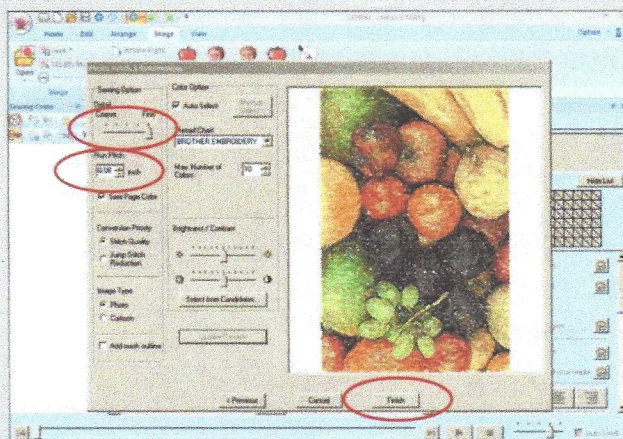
Home Edit Arrange Image View

Options

Open

Image

Sewing Order

Sewing Option

Detail

Coarse Fine

Run Pitch

0.08 inch

Use Page Color

Conversion Priority

Stitch Quality

Jump Stitch Reduction

Image Type

Photo

Cartoon

Add mesh outline

Color Option

Auto Select

Thread Chart

BROTHER EMBROIDERY

Max Number of Colors

10

Brightness / Contrast

Select from Candidates

Update Preview

Hide List

< Previous

Cancel

Finish